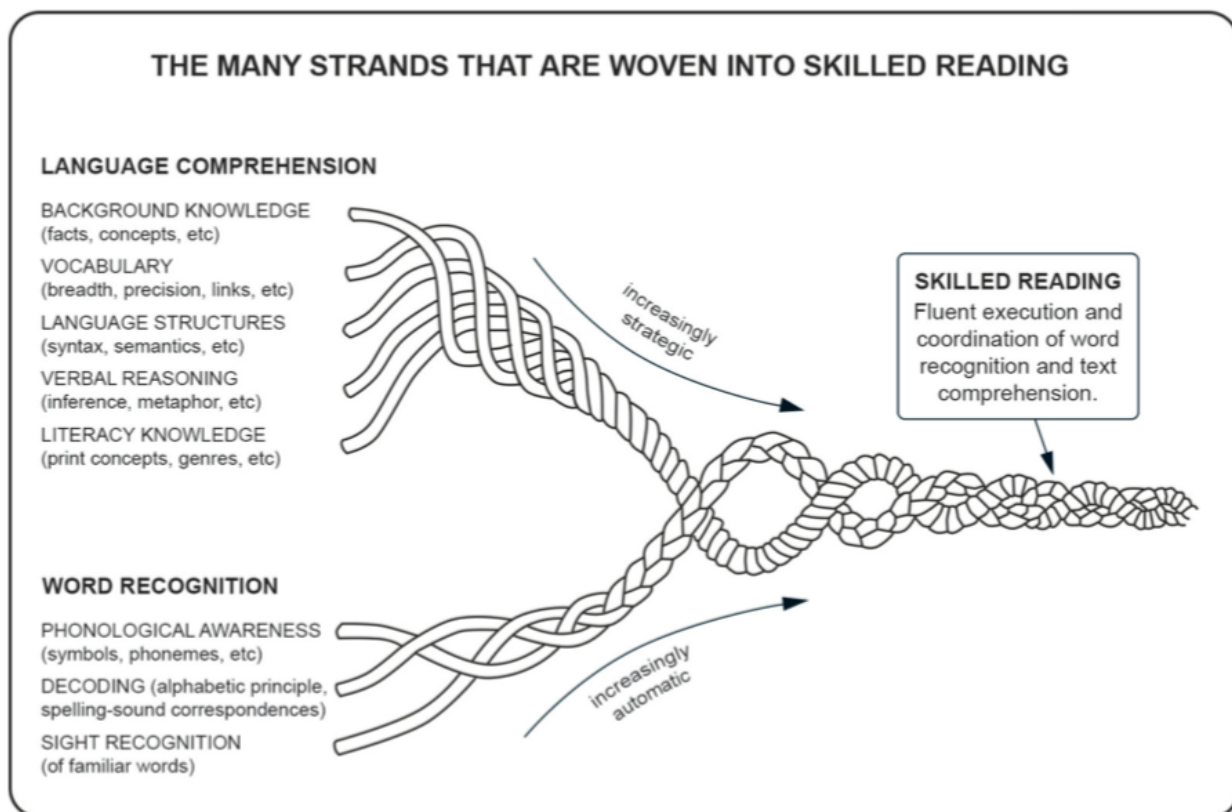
THE MANY STRANDS THAT ARE WOVEN INTO SKILLED READING

LANGUAGE COMPREHENSION

BACKGROUND KNOWLEDGE (facts, concepts, etc)

VOCABULARY (breadth, precision, links, etc)

LANGUAGE STRUCTURES (syntax, semantics, etc)

VERBAL REASONING (inference, metaphor, etc)

LITERACY KNOWLEDGE (print concepts, genres, etc)

increasingly strategic

SKILLED READING
Fluent execution and coordination of word recognition and text comprehension.

WORD RECOGNITION

PHONOLOGICAL AWARENESS (symbols, phonemes, etc)

DECODING (alphabetic principle, spelling-sound correspondences)

SIGHT RECOGNITION (of familiar words)

increasingly automatic